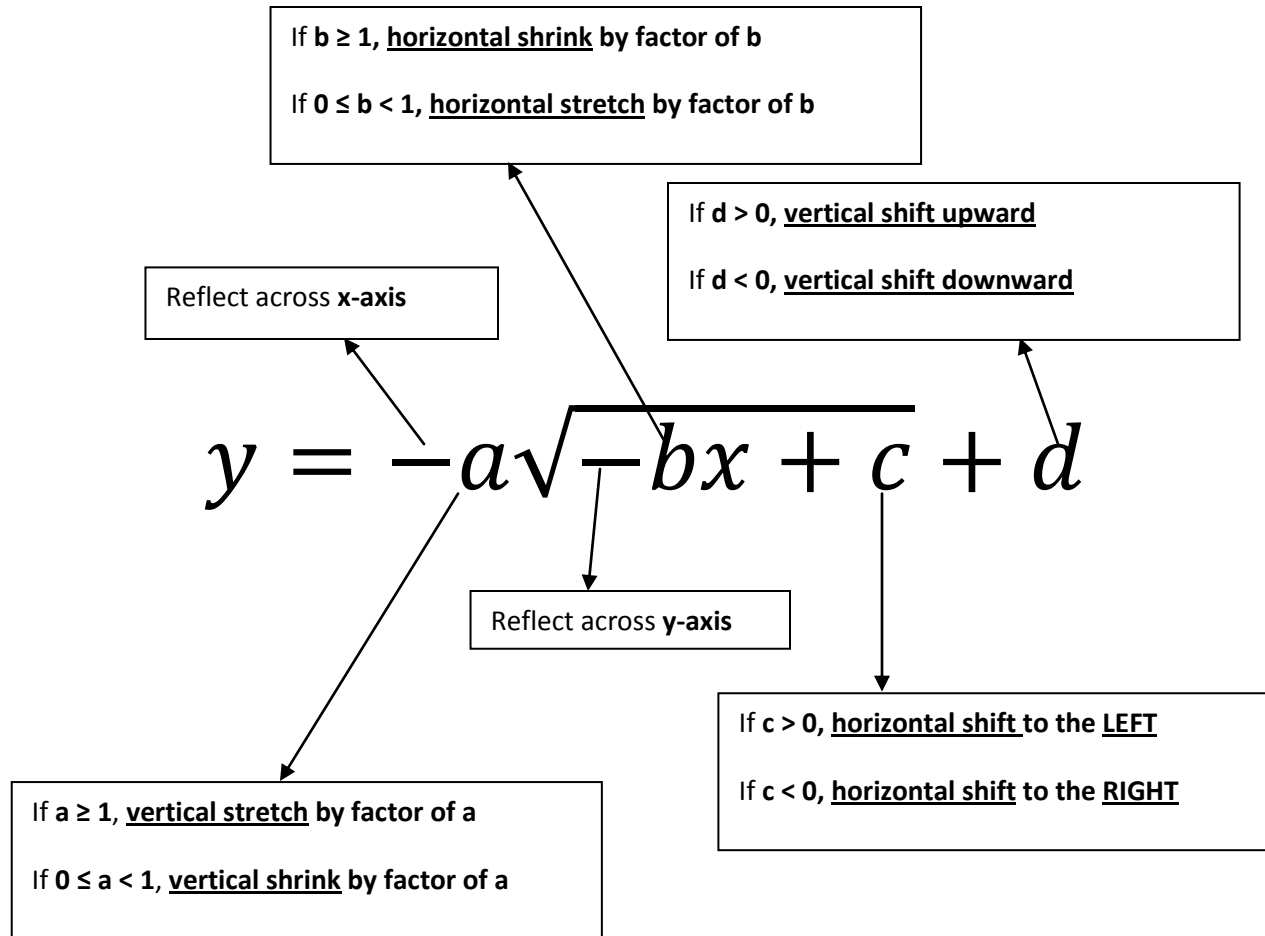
If b ≥ 1, horizontal shrink by factor of b

If 0 ≤ b < 1, horizontal stretch by factor of b

If d > 0, vertical shift upward

If d < 0, vertical shift downward

Reflect across x-axis

$y = -a\sqrt{-bx + c} + d$

Reflect across y-axis

If c > 0, horizontal shift to the LEFT

If c < 0, horizontal shift to the RIGHT

If a ≥ 1, vertical stretch by factor of a

If 0 ≤ a < 1, vertical shrink by factor of a